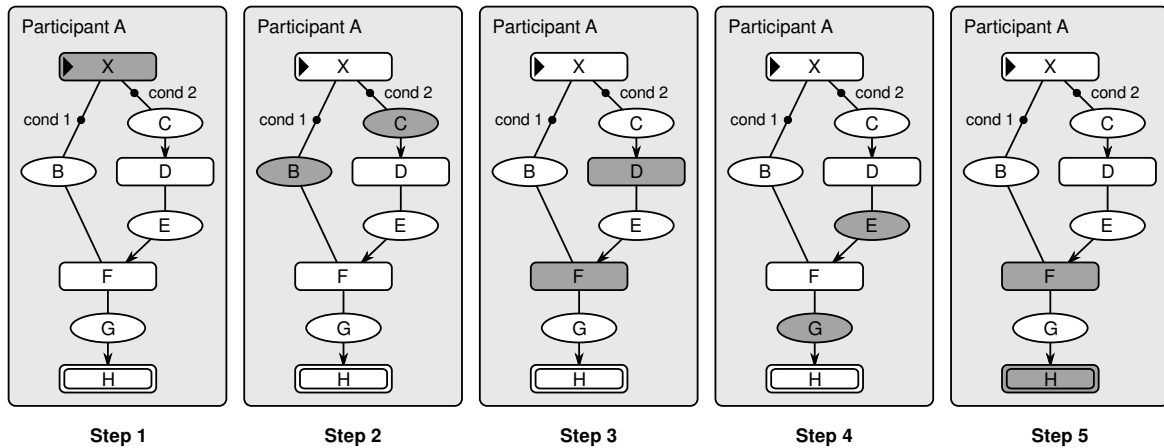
Participant A
X
cond 1
cond 2
C
B
D
E
F
G
H
Step 1

Participant A
X
cond 1
cond 2
C
B
D
E
F
G
H
Step 2

Participant A
X
cond 1
cond 2
C
B
D
E
F
G
H
Step 3

Participant A
X
cond 1
cond 2
C
B
D
E
F
G
H
Step 4

Participant A
X
cond 1
cond 2
C
B
D
E
F
G
H
Step 5